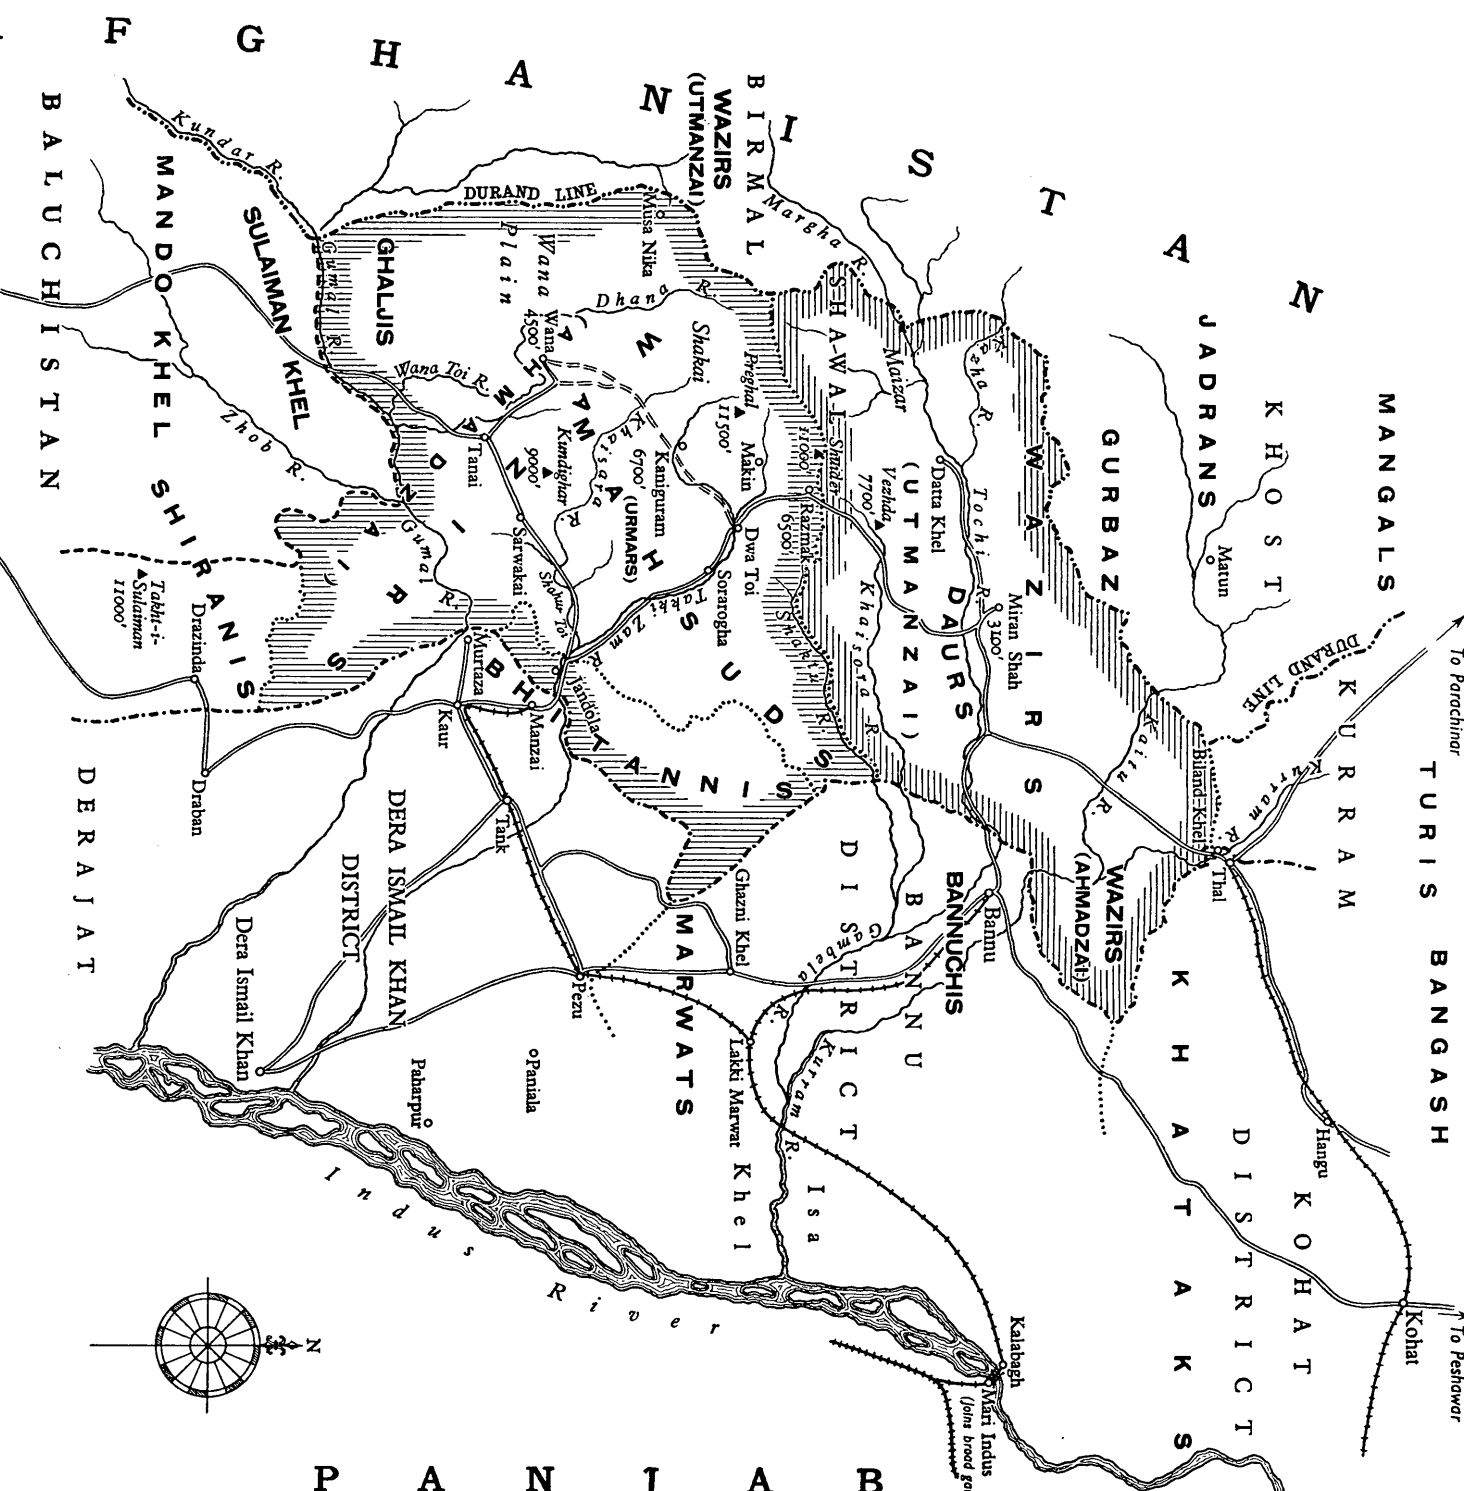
F G H A N I S T A N

BALUCHISTAN

MANDO KHEL

SULAIMAN KHEL

GHALJIS

WAZIRS (UTMANZAI)

BIRMAL

DURAND LINE

Kundar R.

Gumal R.

Musa Nika

Margha R.

Wana Plain

Wana 4500'

Dhana R.

WAZIRS

AHMADZAI

Shakai

Preghal 11500'

Makin

Wana Toi R.

Zhob R.

Tanai

Kundighar 9000'

Khaisara R.

Kaniguram 6700' (URMARS)

SHAWAL

Shinder 11000'

Razmak 6500'

Maizar

Vezhda 7700'

Datta Khel

Kaitu R.

Tochi R.

WAZIRS

GURBAZ

JADRANS

KHOST

MANGALS

Matun

SHIRANIS

Gumal R.

Sarwakai

Shahur Toi

Dwa Toi

Sorarogha

Takki Zam R.

MAHSUDS

Khaisora R.

Shaktu R.

DAURS (UTMANZAI)

Miran Shah 3100'

Takht-i-Sulaiman 11000'

Drazinda

Murtaza

Jandola

Kaur

Manzai

BHITTANNIS

DURAND LINE

KURRAM

To Parachinar

TURIS

Biland Khel

Kurram R.

Kaitu R.

Thal

DERAJAT

Draban

DERA ISMAIL KHAN DISTRICT

Tank

BANNU DISTRICT

BANNUCHIS

Bannu

WAZIRS (AHMADZAI)

Ghazni Khel

Gambela R.

MARWATS

Dera Ismail Khan

Pezu

Paharpur

Paniala

Lakki Marwat

Kurram R.

Isa Khel

KHATAKS

KOHAT DISTRICT

Hangu

BANGASH

Indus River

N

Kalabagh

Mari Indus (Joins broad ga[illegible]

Kohat

To Peshawar

P A N J A B